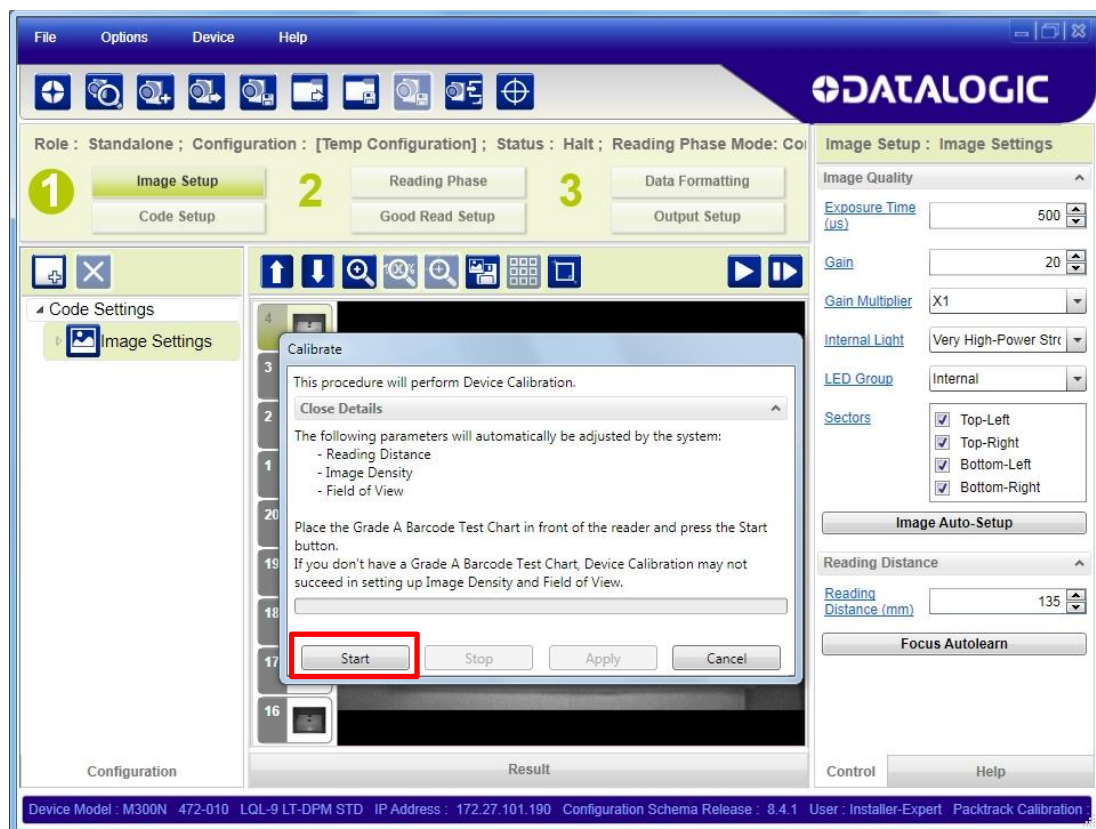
File Options Device Help

DATALOGIC

Role : Standalone ; Configuration : [Temp Configuration] ; Status : Halt ; Reading Phase Mode: Co

1 Image Setup
Code Setup
2 Reading Phase
Good Read Setup
3 Data Formatting
Output Setup

Image Setup : Image Settings

Image Quality
Exposure Time (us) 500
Gain 20
Gain Multiplier X1
Internal Light Very High-Power Str
LED Group Internal
Sectors
Top-Left
Top-Right
Bottom-Left
Bottom-Right
Image Auto-Setup

Reading Distance
Reading Distance (mm) 135
Focus Autolearn

Code Settings
Image Settings

4
3
2
1
20
19
18
17
16

Calibrate

This procedure will perform Device Calibration.

Close Details

The following parameters will automatically be adjusted by the system:
- Reading Distance
- Image Density
- Field of View

Place the Grade A Barcode Test Chart in front of the reader and press the Start button.
If you don't have a Grade A Barcode Test Chart, Device Calibration may not succeed in setting up Image Density and Field of View.

Start Stop Apply Cancel

Configuration
Result
Control
Help

Device Model : M300N 472-010 LQL-9 LT-DPM STD IP Address : 172.27.101.190 Configuration Schema Release : 8.4.1 User : Installer-Expert Packtrack Calibration :